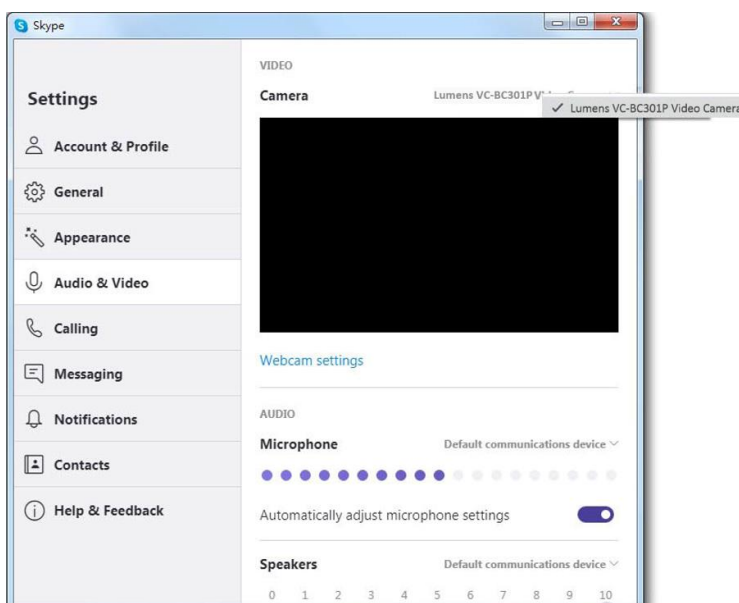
Skype

Settings

Account & Profile

General

Appearance

Audio & Video

Calling

Messaging

Notifications

Contacts

Help & Feedback

VIDEO

Camera

Lumens VC-BC301P V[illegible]

✓ Lumens VC-BC301P Video Camera

Webcam settings

AUDIO

Microphone

Default communications device

Automatically adjust microphone settings

Speakers

Default communications device

0 1 2 3 4 5 6 7 8 9 10